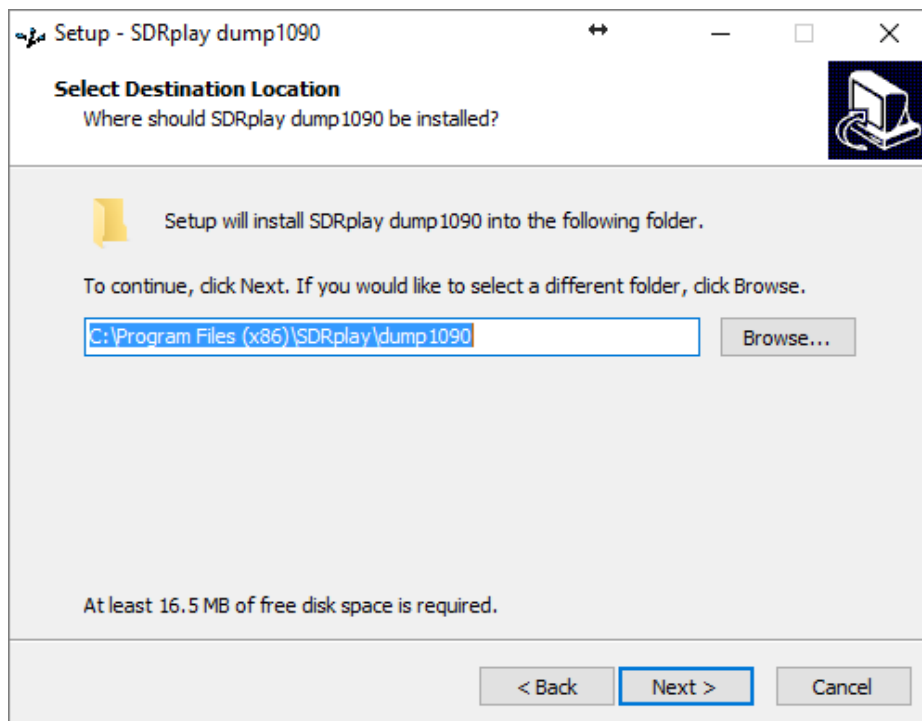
Setup - SDRplay dump1090

Select Destination Location
Where should SDRplay dump1090 be installed?

Setup will install SDRplay dump1090 into the following folder.

To continue, click Next. If you would like to select a different folder, click Browse.

C:\Program Files (x86)\SDRplay\dump1090

Browse...

At least 16.5 MB of free disk space is required.

< Back
Next >
Cancel